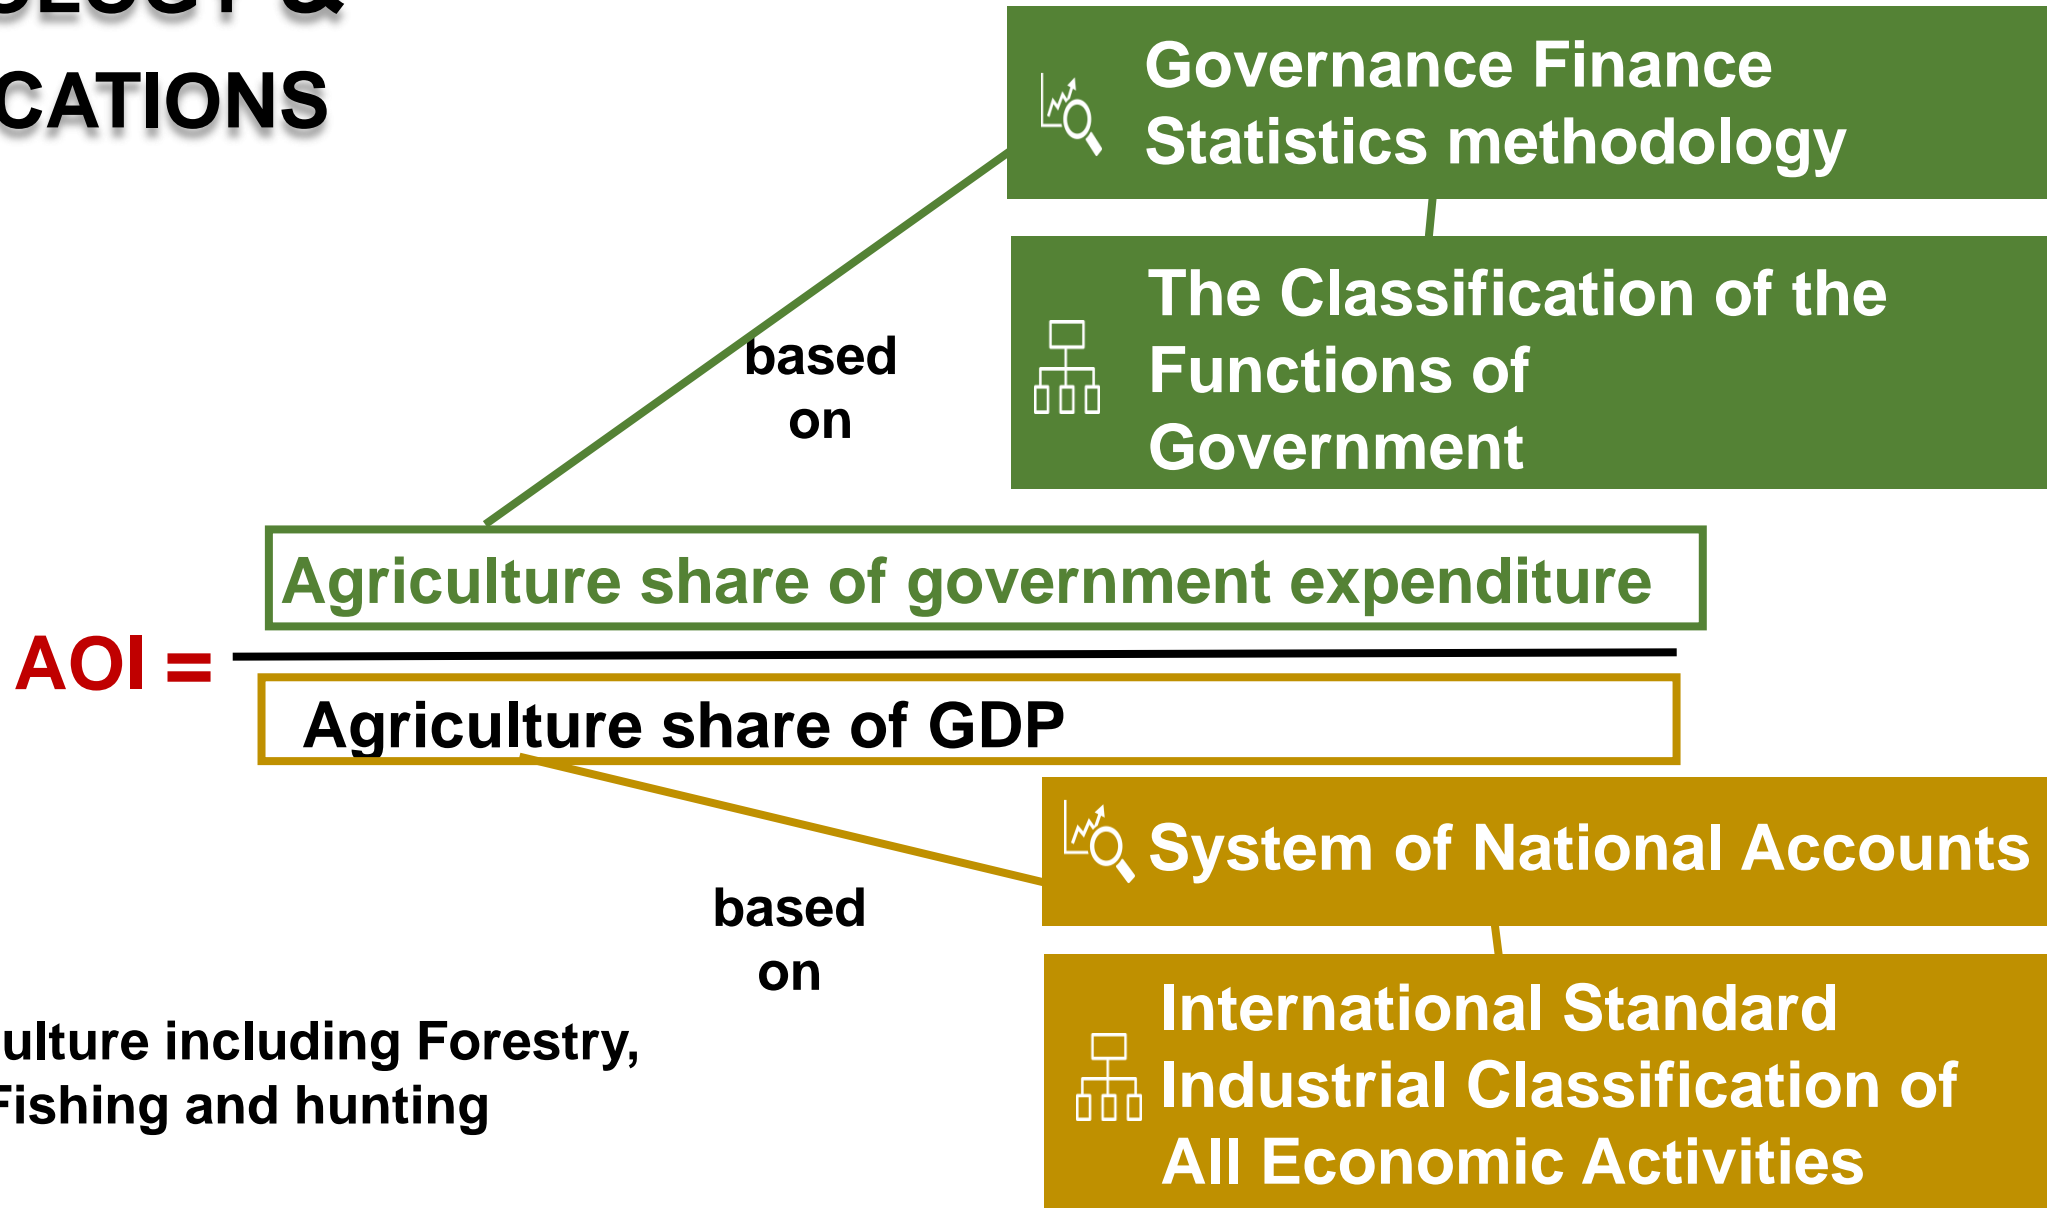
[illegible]
CATIONS

Governance Finance Statistics methodology

The Classification of the Functions of Government

based on

Agriculture share of government expenditure

AOI =

Agriculture share of GDP

System of National Accounts

based on

International Standard Industrial Classification of All Economic Activities

ulture including Forestry, Fishing and hunting